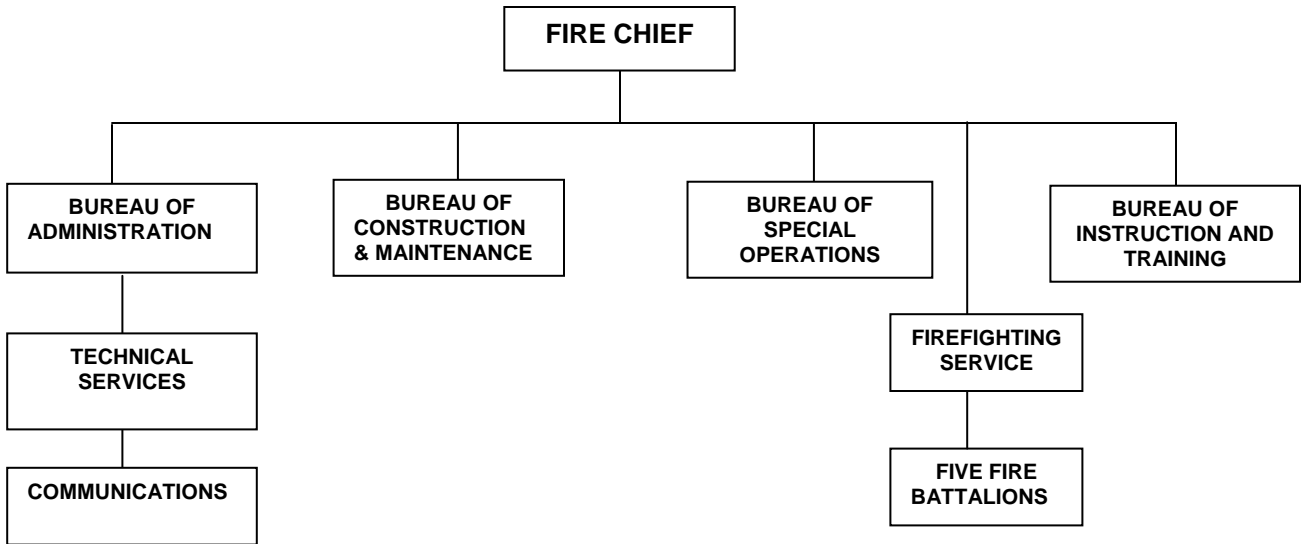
FIRE CHIEF

BUREAU OF ADMINISTRATION

TECHNICAL SERVICES

COMMUNICATIONS

BUREAU OF CONSTRUCTION & MAINTENANCE

BUREAU OF SPECIAL OPERATIONS

FIREFIGHTING SERVICE

FIVE FIRE BATTALIONS

BUREAU OF INSTRUCTION AND TRAINING